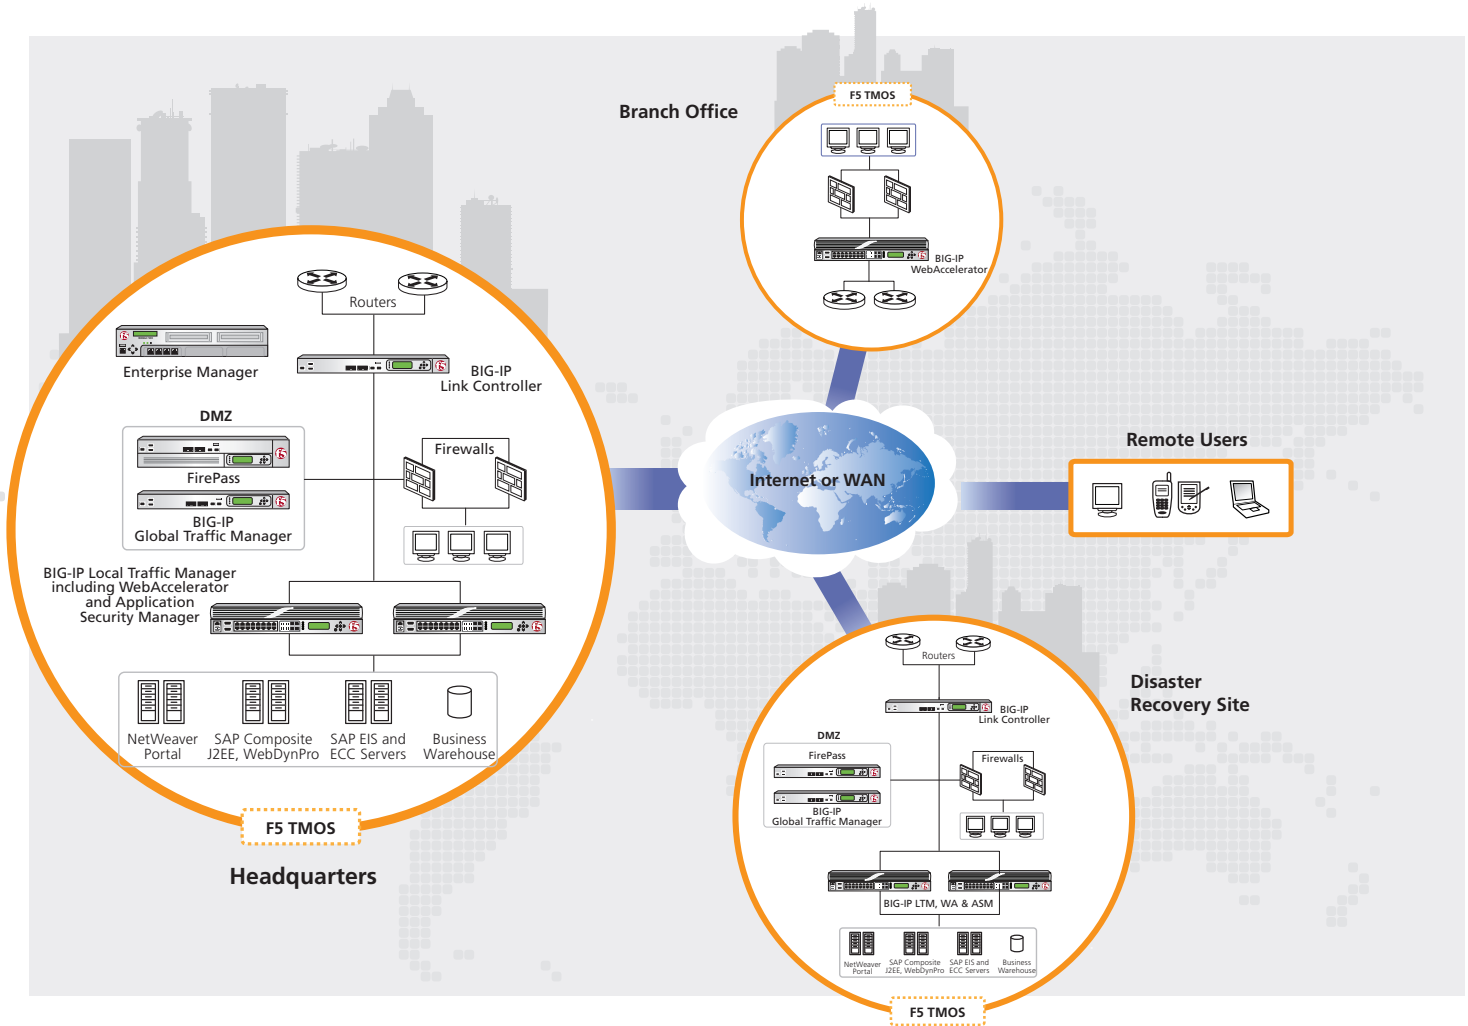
Branch Office

F5 TMOS

BIG-IP WebAccelerator

Routers

Enterprise Manager

BIG-IP Link Controller

DMZ

FirePass

BIG-IP Global Traffic Manager

Firewalls

Internet or WAN

Remote Users

BIG-IP Local Traffic Manager including WebAccelerator and Application Security Manager

NetWeaver Portal

SAP Composite J2EE, WebDynPro

SAP EIS and ECC Servers

Business Warehouse

F5 TMOS

Headquarters

Disaster Recovery Site

Routers

BIG-IP Link Controller

DMZ

FirePass

Firewalls

BIG-IP Global Traffic Manager

BIG-IP LTM, WA & ASM

NetWeaver Portal

SAP Composite J2EE, WebDynPro

SAP EIS and ECC Servers

Business Warehouse

F5 TMOS